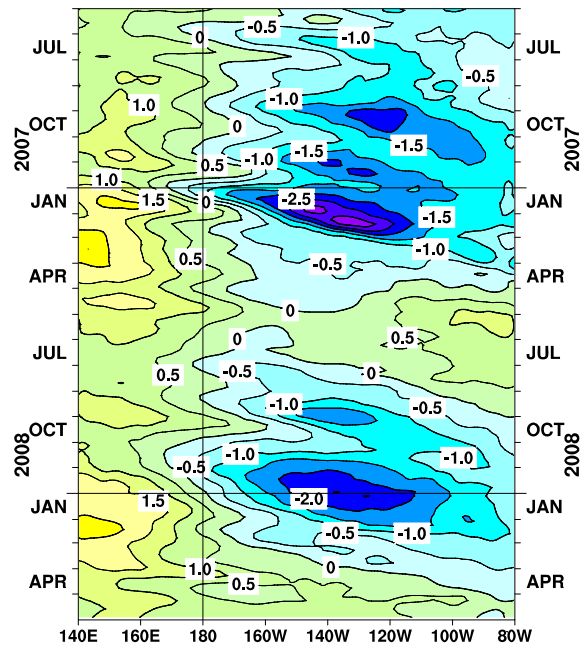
JUL
OCT
2007
JAN
APR
JUL
OCT
2008
JAN
APR

JUL
OCT
2007
JAN
APR
JUL
OCT
2008
JAN
APR

0
-0.5
-1.0
-0.5
1.0
-1.0
0
-1.5
0.5
-1.0
-1.5
1.0
1.5
0
-2.5
-1.5
-1.0
0.5
-0.5
0
0
0.5
0.5
-0.5
0
-1.0
-0.5
-1.0
-0.5
-1.0
-2.0
1.5
-0.5
-1.0
1.0
0
0.5

140E
160E
180
160W
140W
120W
100W
80W